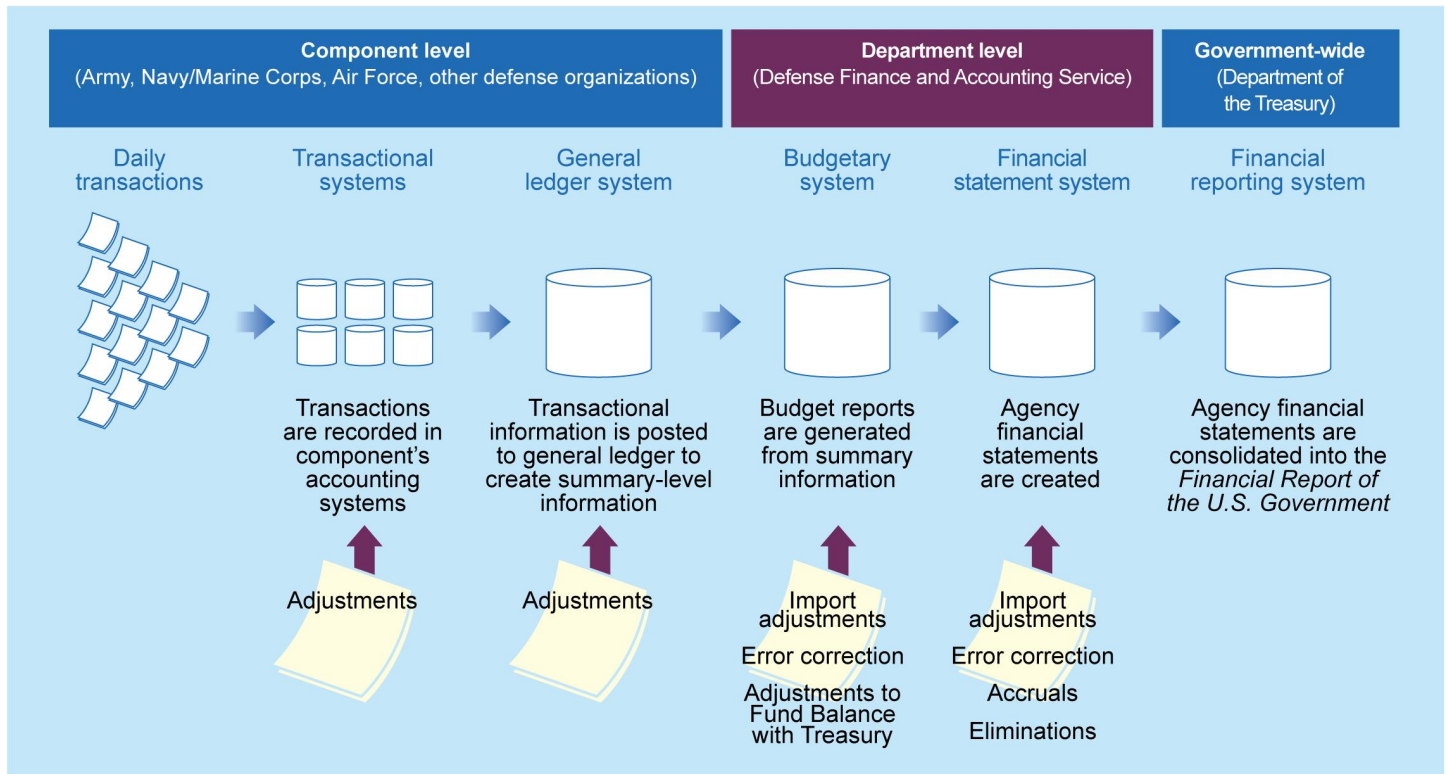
Component level
(Army, Navy/Marine Corps, Air Force, other defense organizations)

Department level
(Defense Finance and Accounting Service)

Government-wide
(Department of the Treasury)

Daily transactions

Transactional systems

General ledger system

Budgetary system

Financial statement system

Financial reporting system

Transactions are recorded in component's accounting systems

Transactional information is posted to general ledger to create summary-level information

Budget reports are generated from summary information

Agency financial statements are created

Agency financial statements are consolidated into the *Financial Report of the U.S. Government*

Adjustments

Adjustments

Import adjustments

Error correction

Adjustments to Fund Balance with Treasury

Import adjustments

Error correction

Accruals

Eliminations